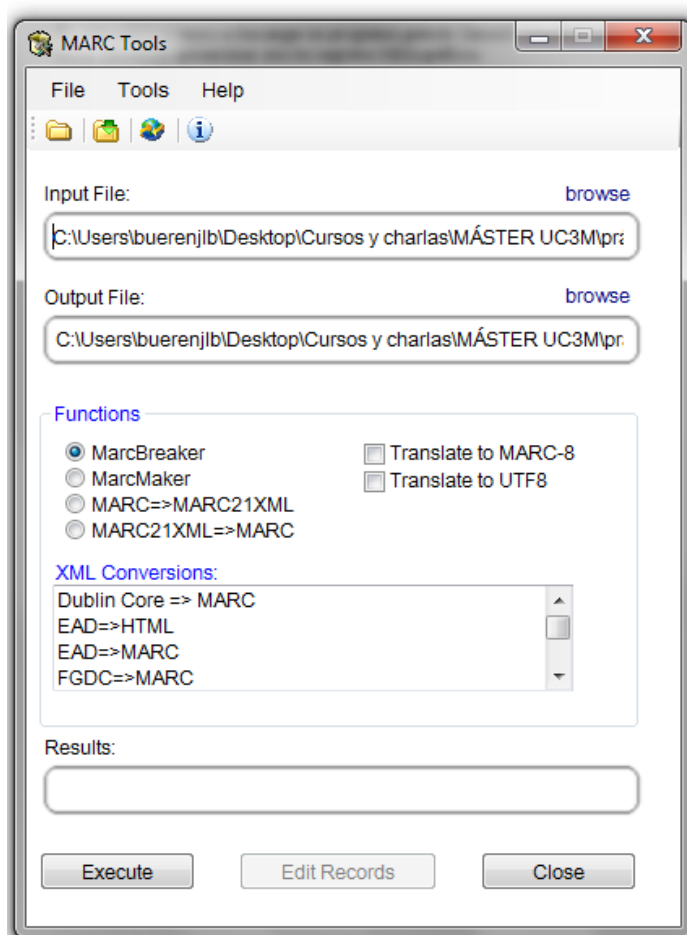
MARC Tools

File Tools Help

Input File:
browse

C:\Users\buerenjlb\Desktop\Cursos y charlas\MÁSTER UC3M\pra

Output File:
browse

C:\Users\buerenjlb\Desktop\Cursos y charlas\MÁSTER UC3M\pra

Functions

MarcBreaker
MarcMaker
MARC=>MARC21XML
MARC21XML=>MARC

Translate to MARC-8
Translate to UTF8

XML Conversions:
Dublin Core => MARC
EAD=>HTML
EAD=>MARC
FGDC=>MARC

Results:

Execute
Edit Records
Close